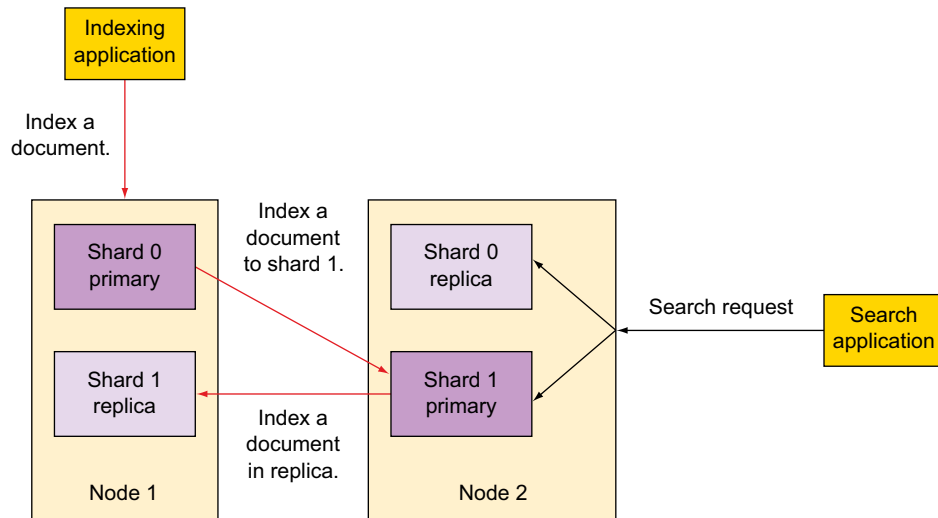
Indexing application

Index a document.

Shard 0 primary

Shard 1 replica

Node 1

Index a document to shard 1.

Index a document in replica.

Shard 0 replica

Shard 1 primary

Node 2

Search request

Search application